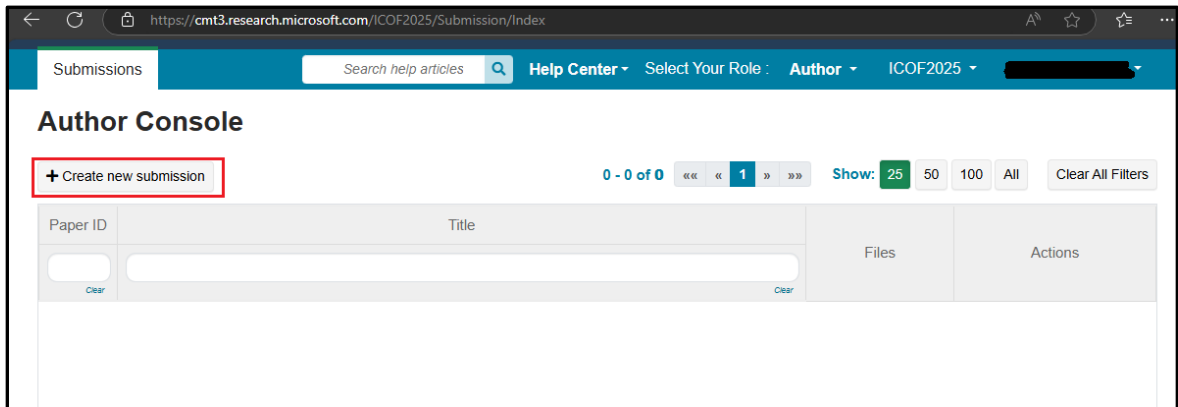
https://cmt3.research.microsoft.com/ICOF2025/Submission/Index

Submissions

Search help articles

Help Center ▾ Select Your Role : Author ▾ ICOF2025 ▾ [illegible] ▾

Author Console

+ Create new submission

0 - 0 of 0 «« « 1 » »» Show: 25 50 100 All Clear All Filters

| Paper ID | Title | Files | Actions |
|---|---|---|---|
| Clear | Clear | | |